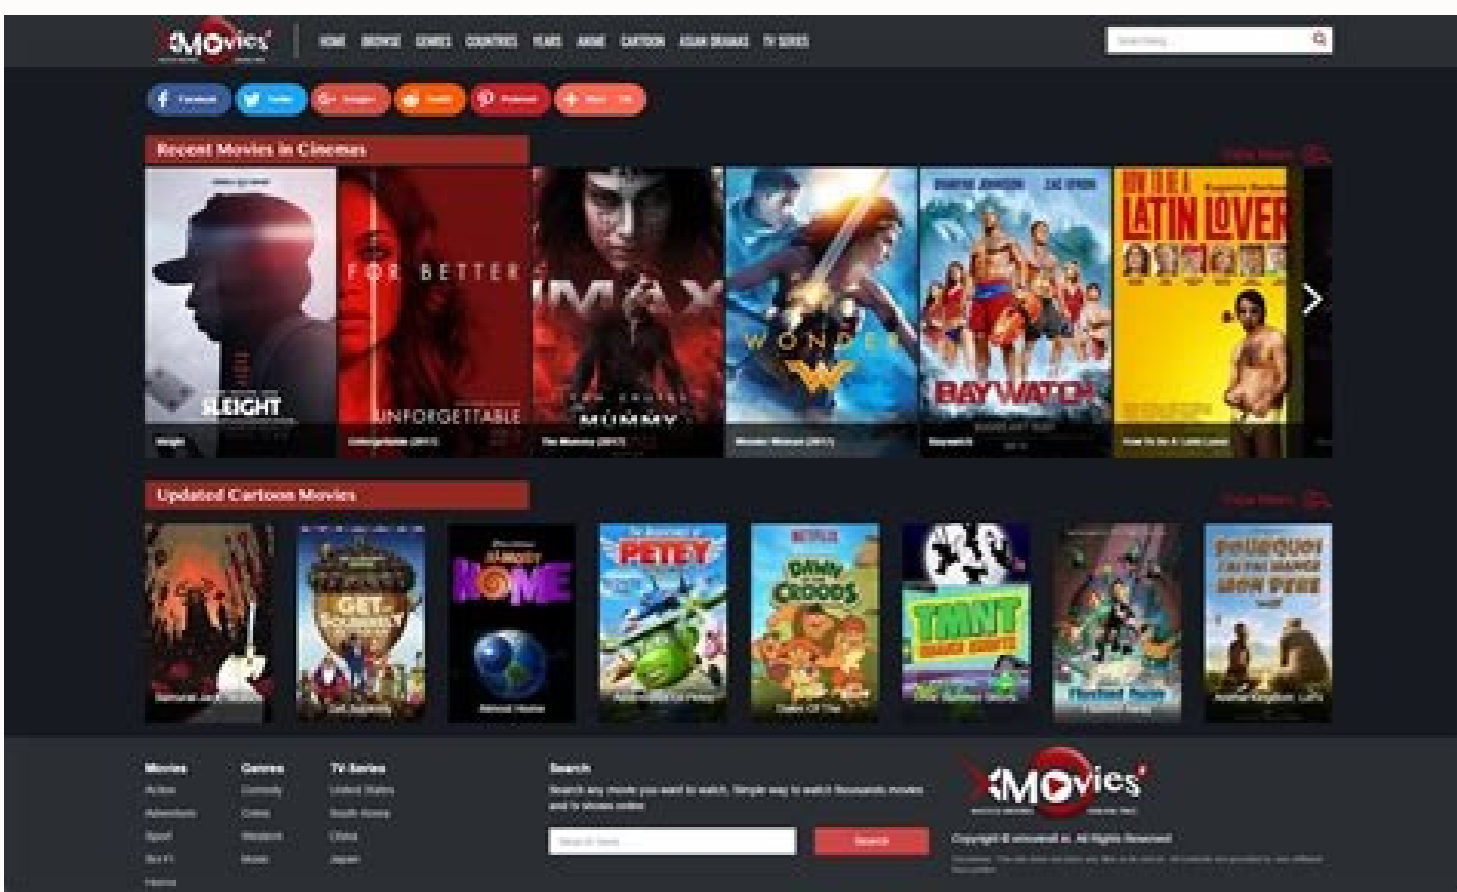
XMovies8

HOME BROWSE GENRES COUNTRIES YEARS ANIME CARTOON ASIAN DRAMAS TV SERIES

Facebook Twitter Google+ Reddit Pinterest

Recent Movies in Cinemas

FOR BETTER
SLEIGHT
UNFORGETTABLE
IMAX
MUMMY
WONDER
BAYWATCH
LATIN LOVER

Sleight
Unforgettable (2017)
The Mummy (2017)
Wonder Woman (2017)
Baywatch
How To Be A Latin Lover

Updated Cartoon Movies

GET SQUIRRELY
HOME
PETEY
DAWN OF THE CROODS
TMNT

Movies
Action
Adventure
Sport
Sci-Fi
Horror

Genres
Comedy
Crime
Western
Music

TV Series
United States
South Korea
China
Japan

Search
Search any movie you want to watch. Simple way to watch thousands movies and tv shows online

Search

XMovies8

Copyright © xmovies8.is. All Rights Reserved